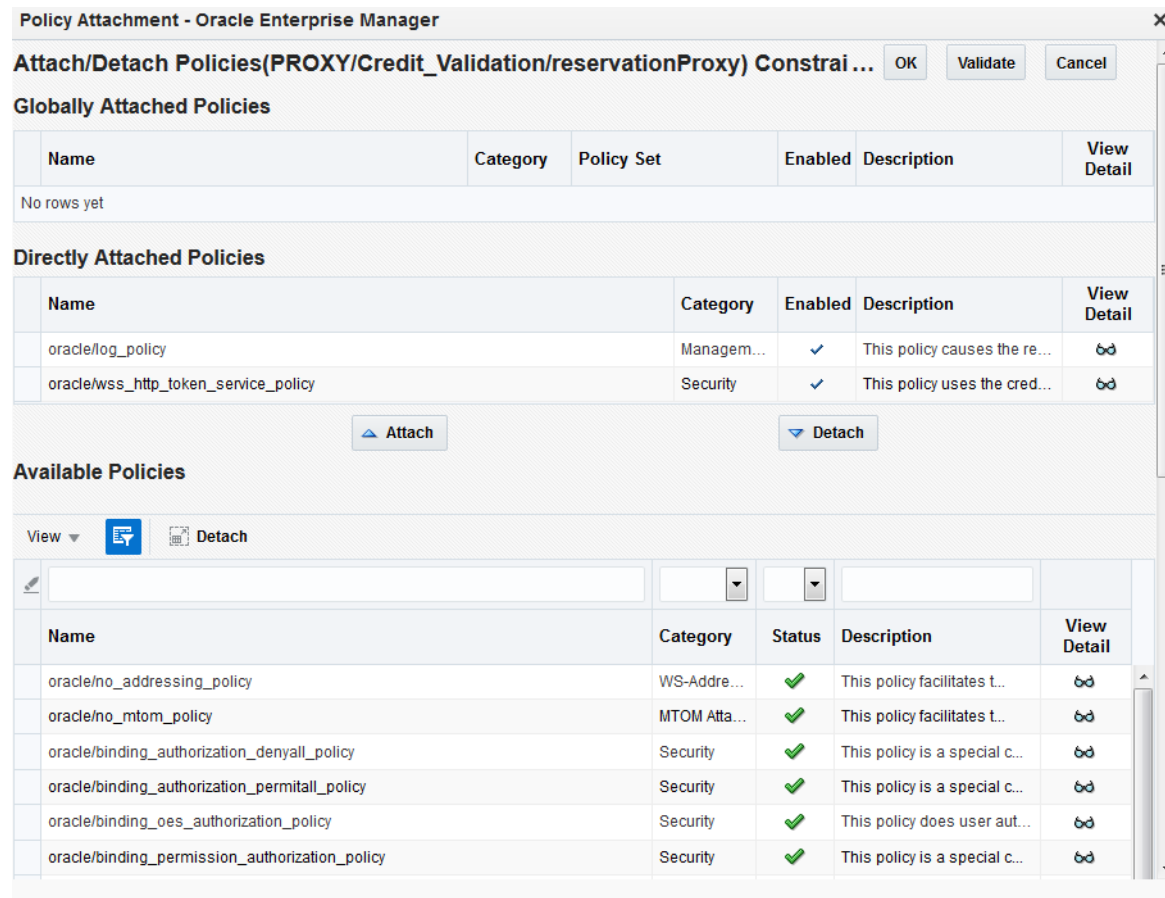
Policy Attachment - Oracle Enterprise Manager

Attach/Detach Policies(PROXY/Credit_Validation/reservationProxy) Constrai ... OK Validate Cancel

Globally Attached Policies

| Name | Category | Policy Set | Enabled | Description | View Detail |
|---|---|---|---|---|---|
| No rows yet | | | | | |

Directly Attached Policies

| Name | Category | Enabled | Description | View Detail |
|---|---|---|---|---|
| oracle/log_policy | Managem... | ✓ | This policy causes the re... | |
| oracle/wss_http_token_service_policy | Security | ✓ | This policy uses the cred... | |

Attach Detach

Available Policies

View Detach

| Name | Category | Status | Description | View Detail |
|---|---|---|---|---|
| oracle/no_addressing_policy | WS-Addre... | ✓ | This policy facilitates t... | |
| oracle/no_mtom_policy | MTOM Atta... | ✓ | This policy facilitates t... | |
| oracle/binding_authorization_denyall_policy | Security | ✓ | This policy is a special c... | |
| oracle/binding_authorization_permitall_policy | Security | ✓ | This policy is a special c... | |
| oracle/binding_oes_authorization_policy | Security | ✓ | This policy does user aut... | |
| oracle/binding_permission_authorization_policy | Security | ✓ | This policy is a special c... | |